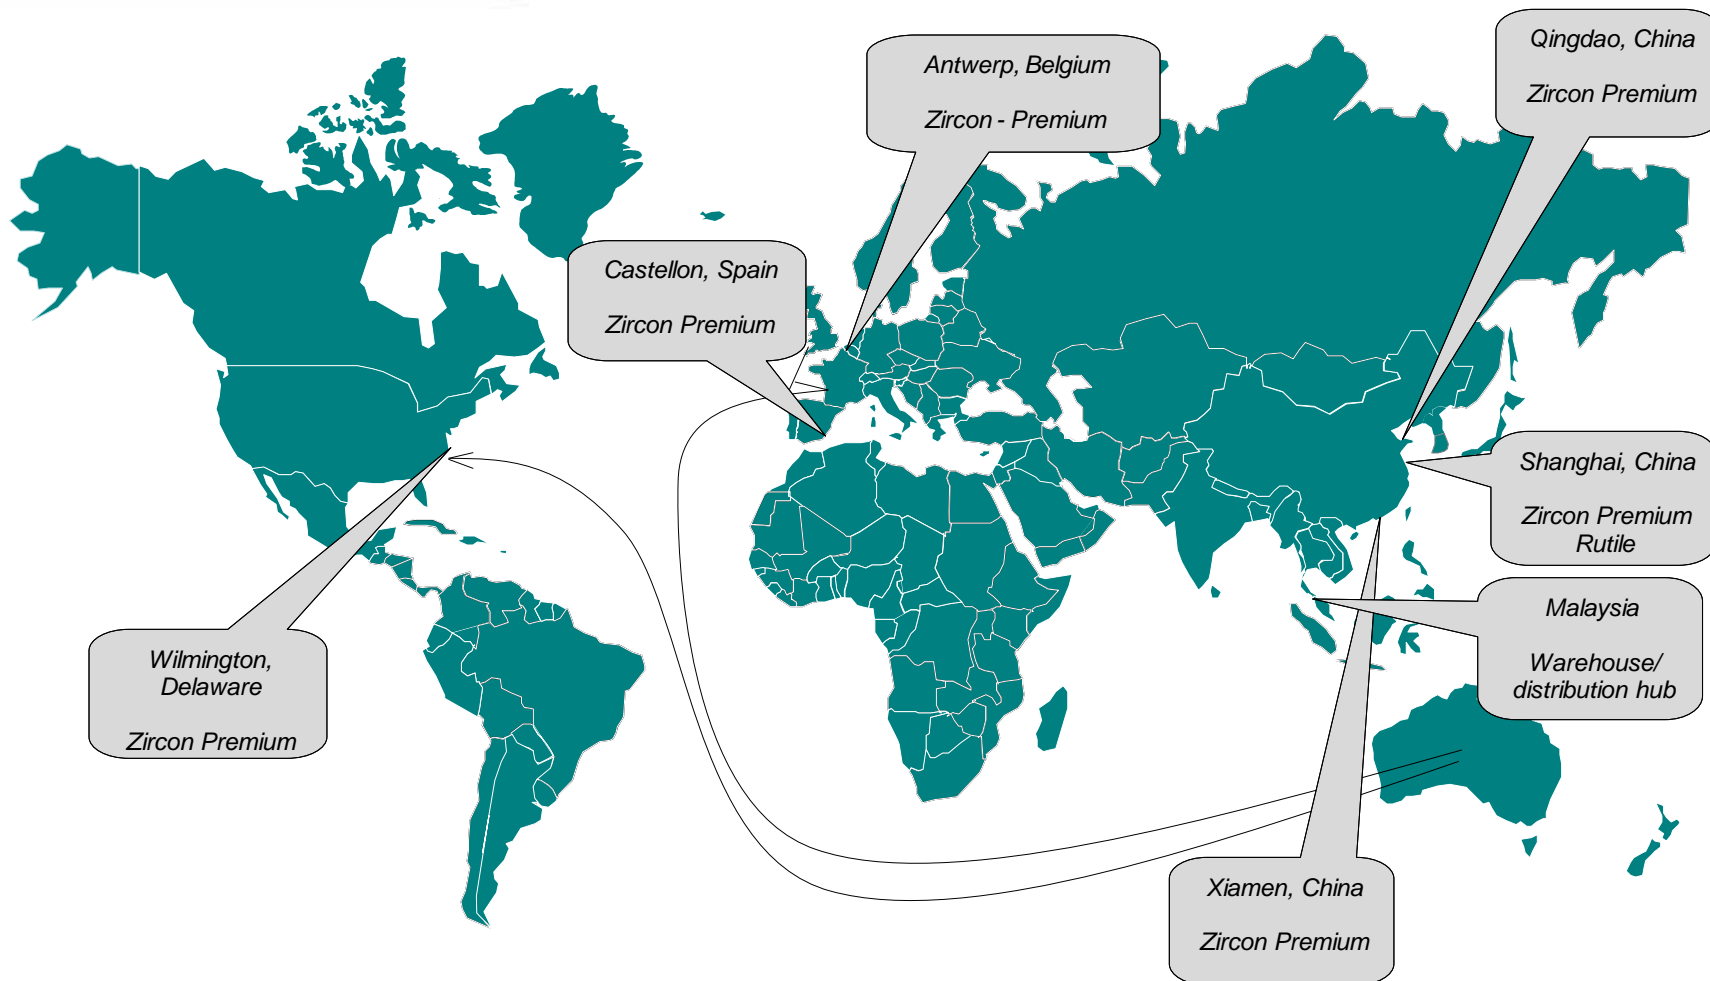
Antwerp, Belgium

Zircon - Premium

Qingdao, China

Zircon Premium

Castellon, Spain

Zircon Premium

Shanghai, China

Zircon Premium
Rutile

Malaysia

Warehouse/
distribution hub

Wilmington,
Delaware

Zircon Premium

Xiamen, China

Zircon Premium